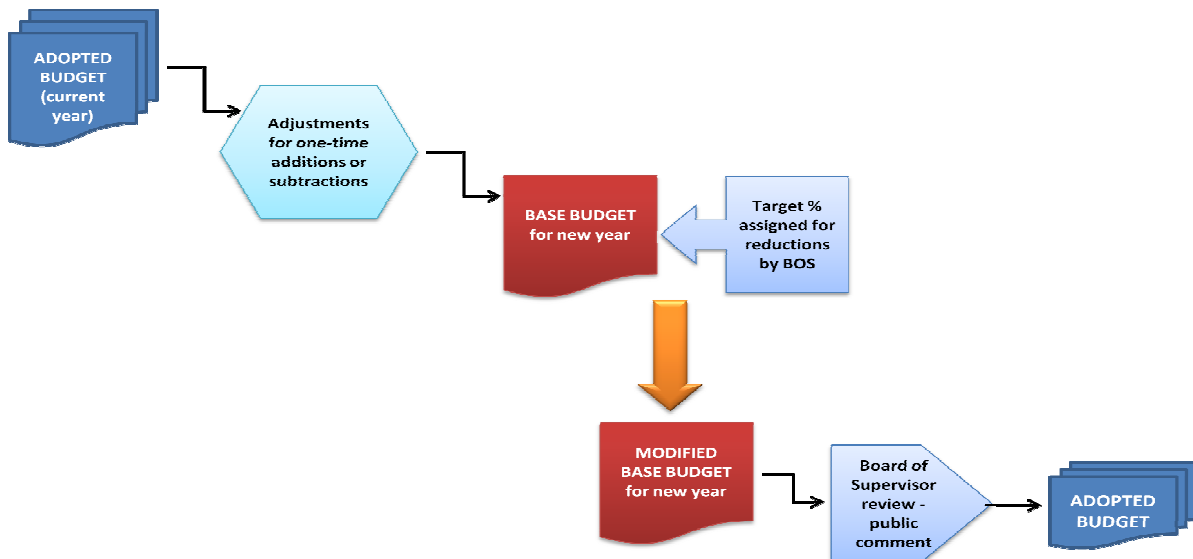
ADOPTED BUDGET (current year)

Adjustments *for one-time* additions or subtractions

BASE BUDGET for new year

Target % assigned for reductions by BOS

MODIFIED BASE BUDGET for new year

Board of Supervisor review - public comment

ADOPTED BUDGET